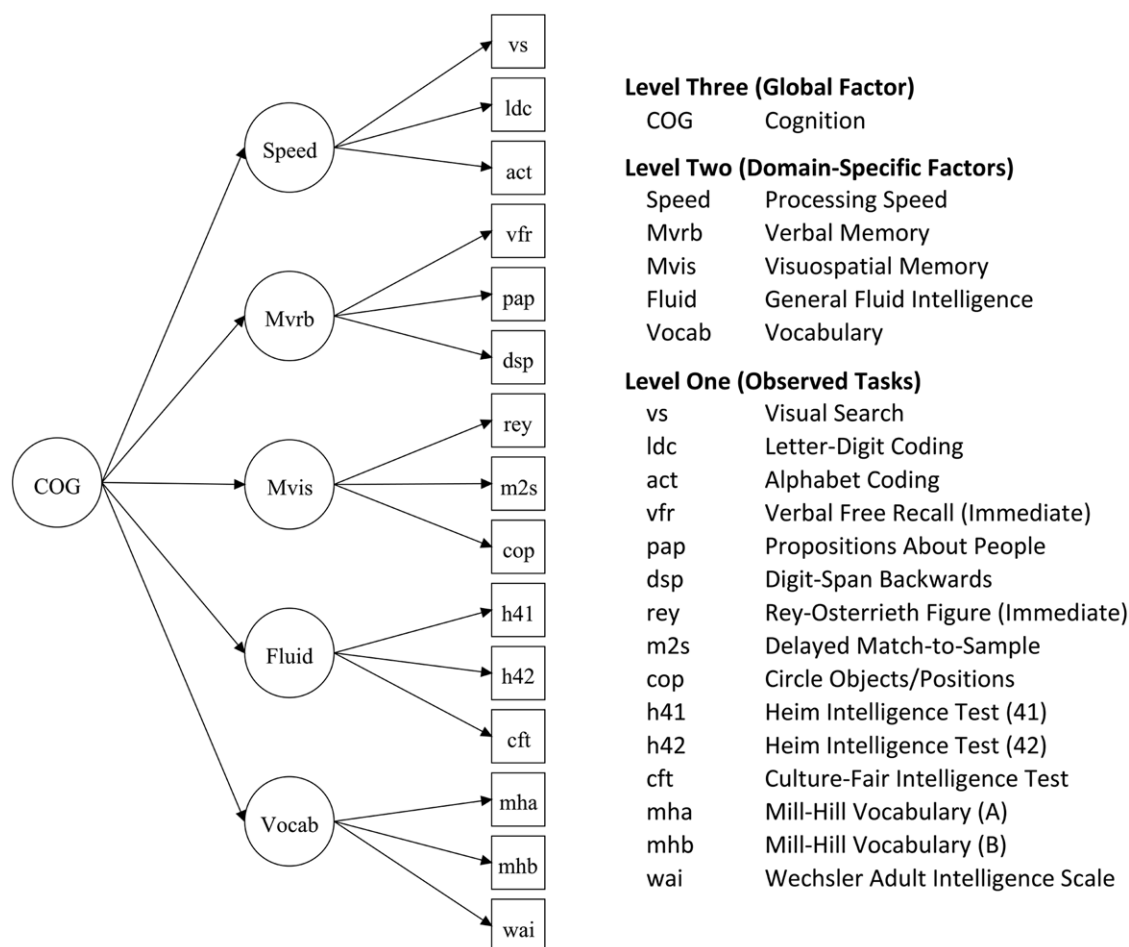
COG

Speed
Mvrb
Mvis
Fluid
Vocab

vs
ldc
act
vfr
pap
dsp
rey
m2s
cop
h41
h42
cft
mha
mhb
wai

**Level Three (Global Factor)**
COG Cognition

**Level Two (Domain-Specific Factors)**
Speed Processing Speed
Mvrb Verbal Memory
Mvis Visuospatial Memory
Fluid General Fluid Intelligence
Vocab Vocabulary

**Level One (Observed Tasks)**
vs Visual Search
ldc Letter-Digit Coding
act Alphabet Coding
vfr Verbal Free Recall (Immediate)
pap Propositions About People
dsp Digit-Span Backwards
rey Rey-Osterrieth Figure (Immediate)
m2s Delayed Match-to-Sample
cop Circle Objects/Positions
h41 Heim Intelligence Test (41)
h42 Heim Intelligence Test (42)
cft Culture-Fair Intelligence Test
mha Mill-Hill Vocabulary (A)
mhb Mill-Hill Vocabulary (B)
wai Wechsler Adult Intelligence Scale